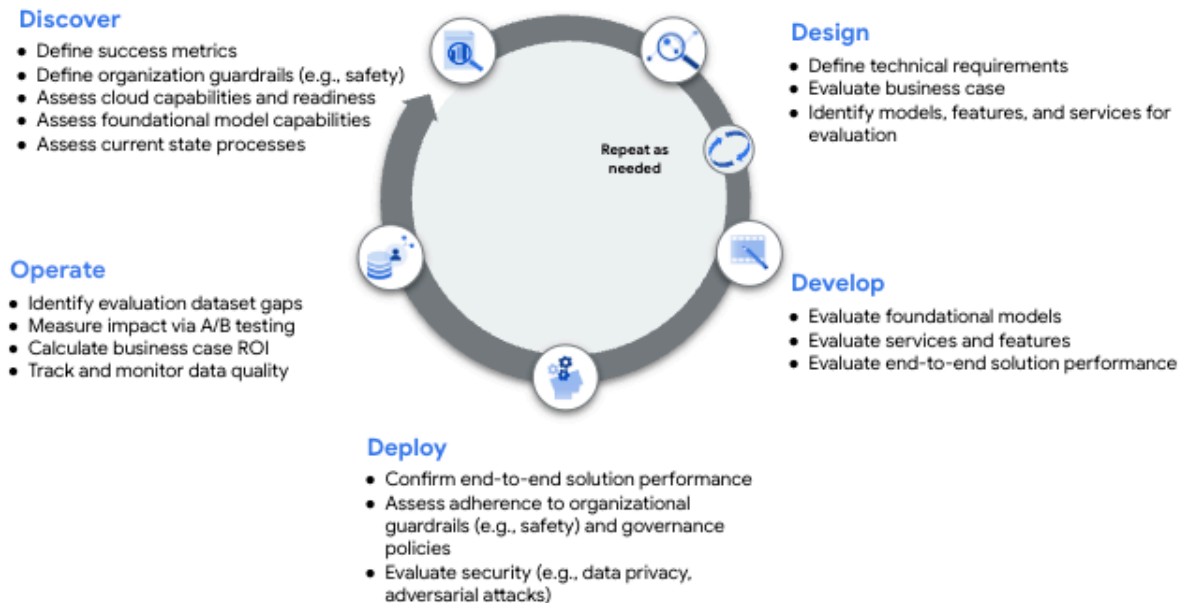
Discover
- Define success metrics
- Define organization guardrails (e.g., safety)
- Assess cloud capabilities and readiness
- Assess foundational model capabilities
- Assess current state processes

Repeat as needed

Design
- Define technical requirements
- Evaluate business case
- Identify models, features, and services for evaluation

Develop
- Evaluate foundational models
- Evaluate services and features
- Evaluate end-to-end solution performance

Deploy
- Confirm end-to-end solution performance
- Assess adherence to organizational guardrails (e.g., safety) and governance policies
- Evaluate security (e.g., data privacy, adversarial attacks)

Operate
- Identify evaluation dataset gaps
- Measure impact via A/B testing
- Calculate business case ROI
- Track and monitor data quality